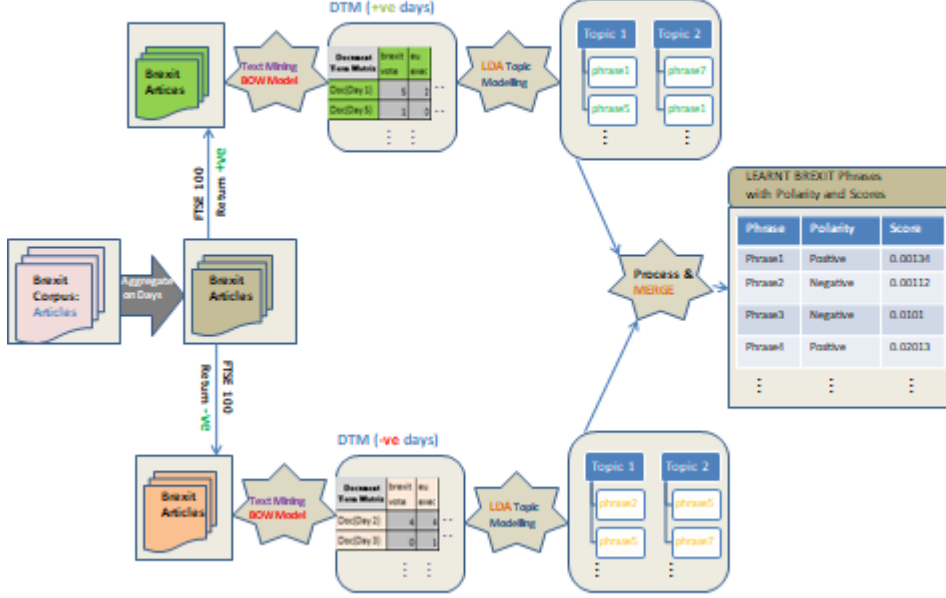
DTM (+ve days)

Brexit Articles

Text Mining BOW Model

| Document Term Matrix | brexit vote | eu exec |
|---|---|---|
| Doc(Day 1) | 5 | 2 |
| Doc(Day 4) | 1 | 0 |

LDA Topic Modelling

Topic 1
phrase1
phrase5

Topic 2
phrase7
phrase1

FTSE 100 Return +ve

LEARNT BREXIT Phrases with Polarity and Scores

| Phrase | Polarity | Score |
|---|---|---|
| Phrase1 | Positive | 0.00134 |
| Phrase2 | Negative | 0.00112 |
| Phrase3 | Negative | 0.0101 |
| Phrase4 | Positive | 0.02013 |

Brexit Corpus: Articles

Aggregate on Days

Brexit Articles

Process & MERGE

FTSE 100 Return -ve

DTM (-ve days)

Brexit Articles

Text Mining BOW Model

| Document Term Matrix | brexit vote | eu exec |
|---|---|---|
| Doc(Day 2) | 4 | 4 |
| Doc(Day 3) | 0 | 1 |

LDA Topic Modelling

Topic 1
phrase2
phrase5

Topic 2
phrase5
phrase7